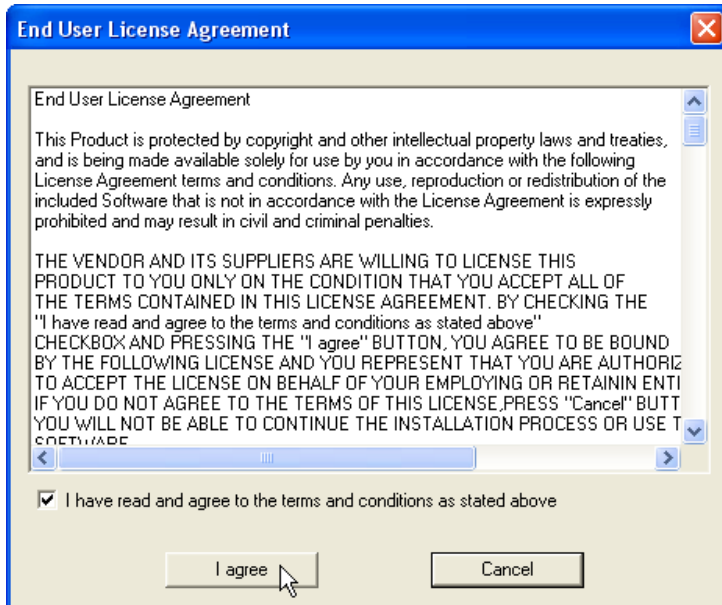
End User License Agreement

End User License Agreement

This Product is protected by copyright and other intellectual property laws and treaties, and is being made available solely for use by you in accordance with the following License Agreement terms and conditions. Any use, reproduction or redistribution of the included Software that is not in accordance with the License Agreement is expressly prohibited and may result in civil and criminal penalties.

THE VENDOR AND ITS SUPPLIERS ARE WILLING TO LICENSE THIS PRODUCT TO YOU ONLY ON THE CONDITION THAT YOU ACCEPT ALL OF THE TERMS CONTAINED IN THIS LICENSE AGREEMENT. BY CHECKING THE "I have read and agree to the terms and conditions as stated above" CHECKBOX AND PRESSING THE "I agree" BUTTON, YOU AGREE TO BE BOUND BY THE FOLLOWING LICENSE AND YOU REPRESENT THAT YOU ARE AUTHORIZ TO ACCEPT THE LICENSE ON BEHALF OF YOUR EMPLOYING OR RETAININ ENTI IF YOU DO NOT AGREE TO THE TERMS OF THIS LICENSE,PRESS "Cancel" BUTT YOU WILL NOT BE ABLE TO CONTINUE THE INSTALLATION PROCESS OR USE T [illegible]

I have read and agree to the terms and conditions as stated above

I agree

Cancel